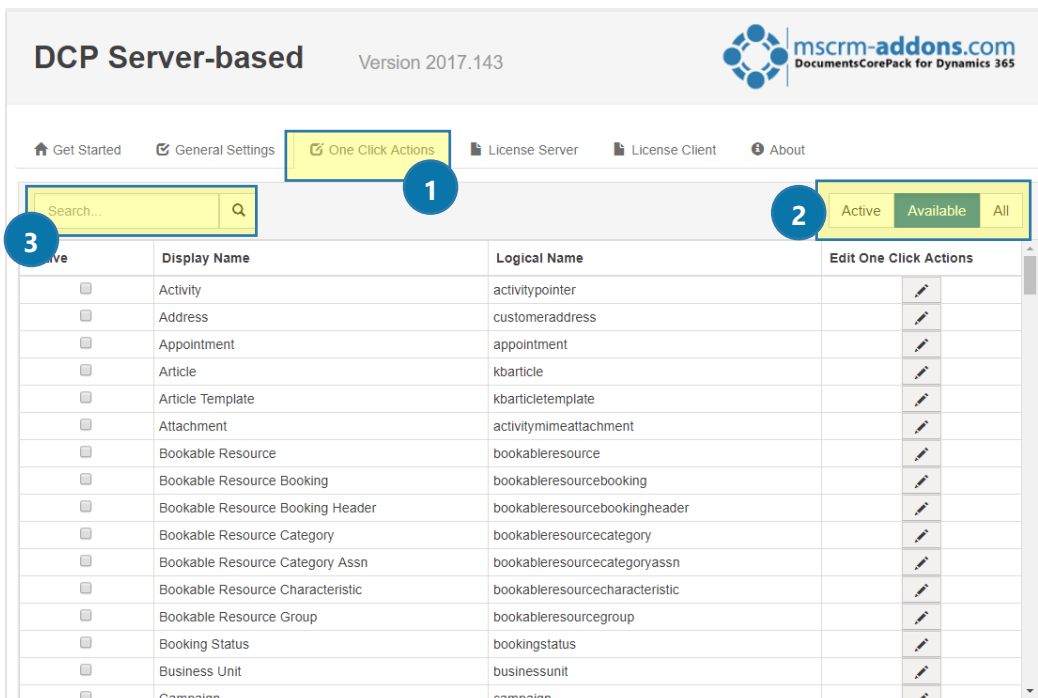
DCP Server-based Version 2017.143

mscrm-addons.com
DocumentsCorePack for Dynamics 365

Get Started General Settings One Click Actions License Server License Client About

1

Search...

2

Active Available All

3

| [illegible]ive | Display Name | Logical Name | Edit One Click Actions |
|---|---|---|---|
| | Activity | activitypointer | |
| | Address | customeraddress | |
| | Appointment | appointment | |
| | Article | kbarticle | |
| | Article Template | kbarticletemplate | |
| | Attachment | activitymimeattachment | |
| | Bookable Resource | bookableresource | |
| | Bookable Resource Booking | bookableresourcebooking | |
| | Bookable Resource Booking Header | bookableresourcebookingheader | |
| | Bookable Resource Category | bookableresourcecategory | |
| | Bookable Resource Category Assn | bookableresourcecategoryassn | |
| | Bookable Resource Characteristic | bookableresourcecharacteristic | |
| | Bookable Resource Group | bookableresourcegroup | |
| | Booking Status | bookingstatus | |
| | Business Unit | businessunit | |
| | Campaign | campaign | |